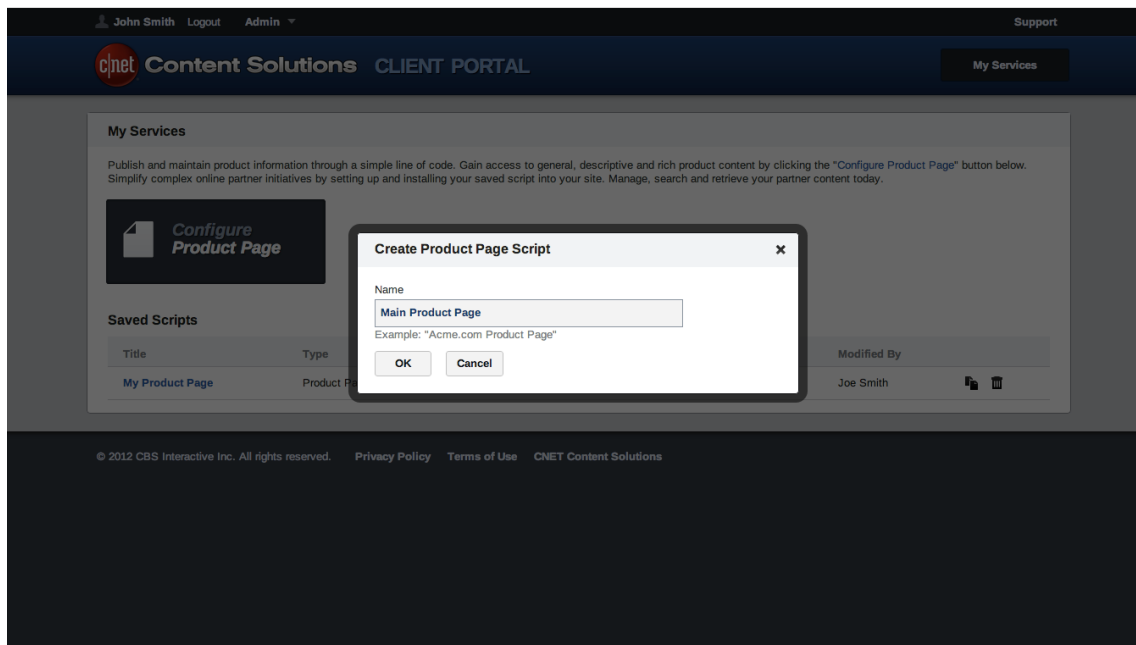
John Smith Logout Admin

Support

c|net Content Solutions CLIENT PORTAL

My Services

My Services

Publish and maintain product information through a simple line of code. Gain access to general, descriptive and rich product content by clicking the "Configure Product Page" button below. Simplify complex online partner initiatives by setting up and installing your saved script into your site. Manage, search and retrieve your partner content today.

Configure Product Page

Saved Scripts

| Title | Type | Modified By |
|---|---|---|
| My Product Page | Product Pa | Joe Smith |

Create Product Page Script ×

Name

Main Product Page

Example: "Acme.com Product Page"

OK Cancel

© 2012 CBS Interactive Inc. All rights reserved. Privacy Policy Terms of Use CNET Content Solutions